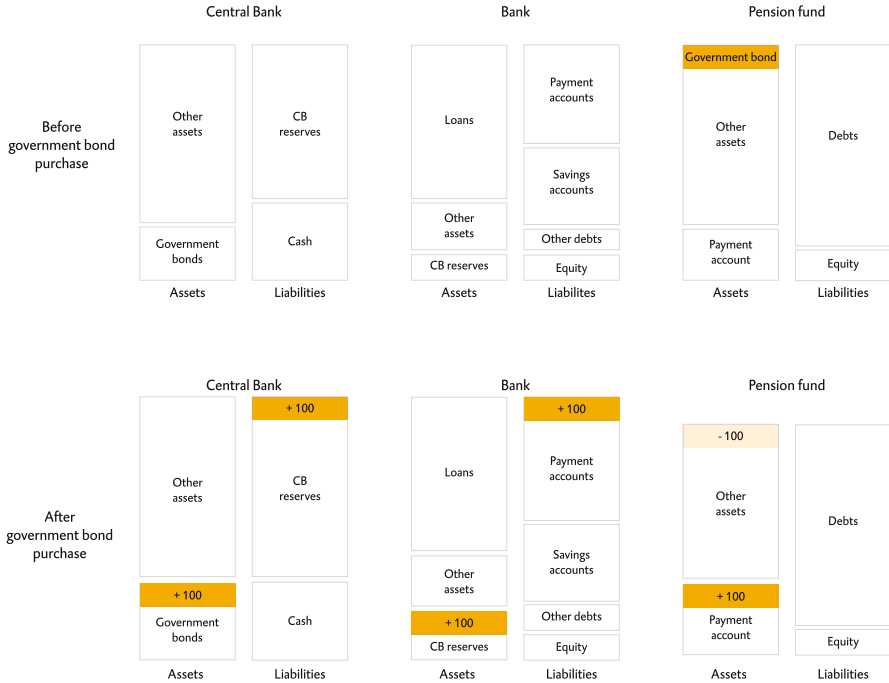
Central Bank

Bank

Pension fund

Before government bond purchase

Other assets

Government bonds

Assets

CB reserves

Cash

Liabilities

Loans

Other assets

CB reserves

Assets

Payment accounts

Savings accounts

Other debts

Equity

Liabilites

Government bond

Other assets

Payment account

Assets

Debts

Equity

Liabilities

After government bond purchase

Central Bank

Other assets

+ 100

Government bonds

Assets

+ 100

CB reserves

Cash

Liabilities

Bank

Loans

Other assets

+ 100

CB reserves

Assets

+ 100

Payment accounts

Savings accounts

Other debts

Equity

Liabilities

Pension fund

- 100

Other assets

+ 100

Payment account

Assets

Debts

Equity

Liabilities